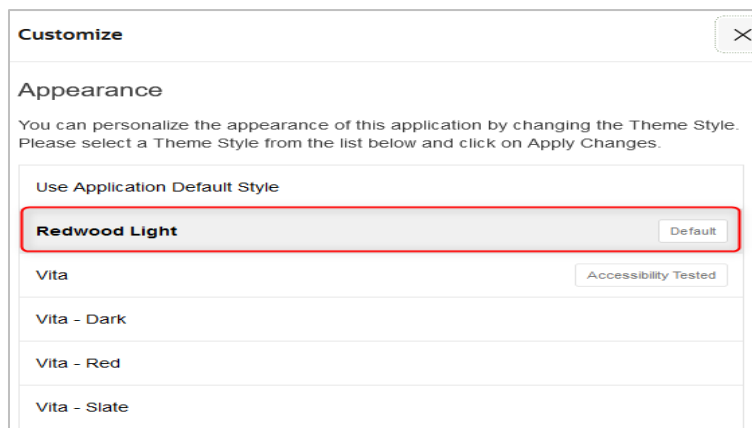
Customize

Appearance

You can personalize the appearance of this application by changing the Theme Style. Please select a Theme Style from the list below and click on Apply Changes.

Use Application Default Style

Redwood Light Default

Vita Accessibility Tested

Vita - Dark

Vita - Red

Vita - Slate